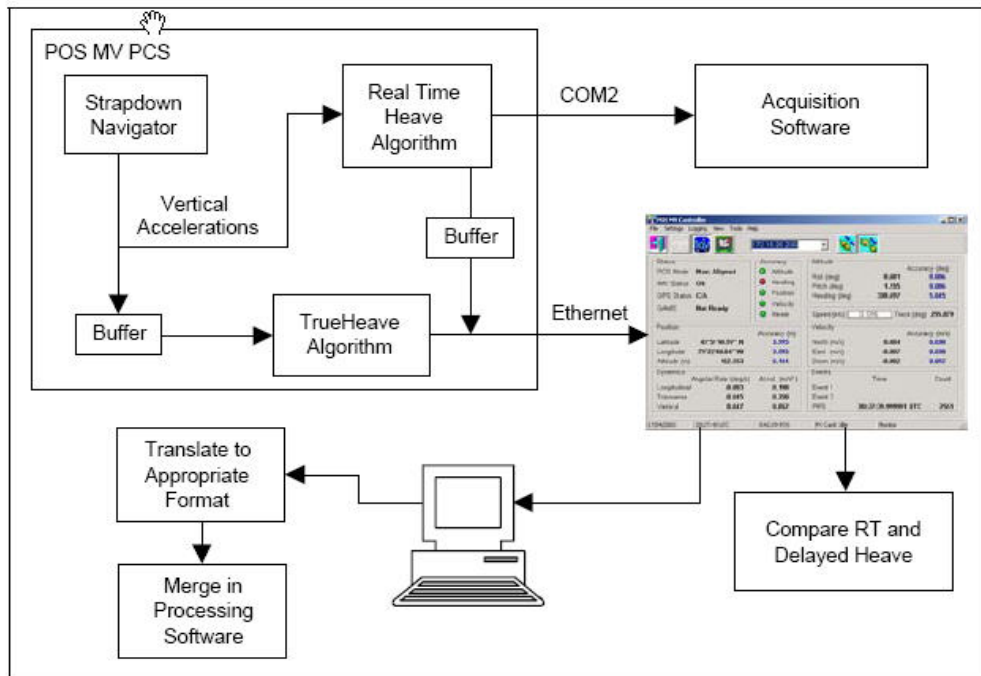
POS MV PCS

Strapdown Navigator

Real Time Heave Algorithm

COM2

Acquisition Software

Vertical Accelerations

Buffer

Buffer

TrueHeave Algorithm

Ethernet

Translate to Appropriate Format

Merge in Processing Software

Compare RT and Delayed Heave

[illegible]